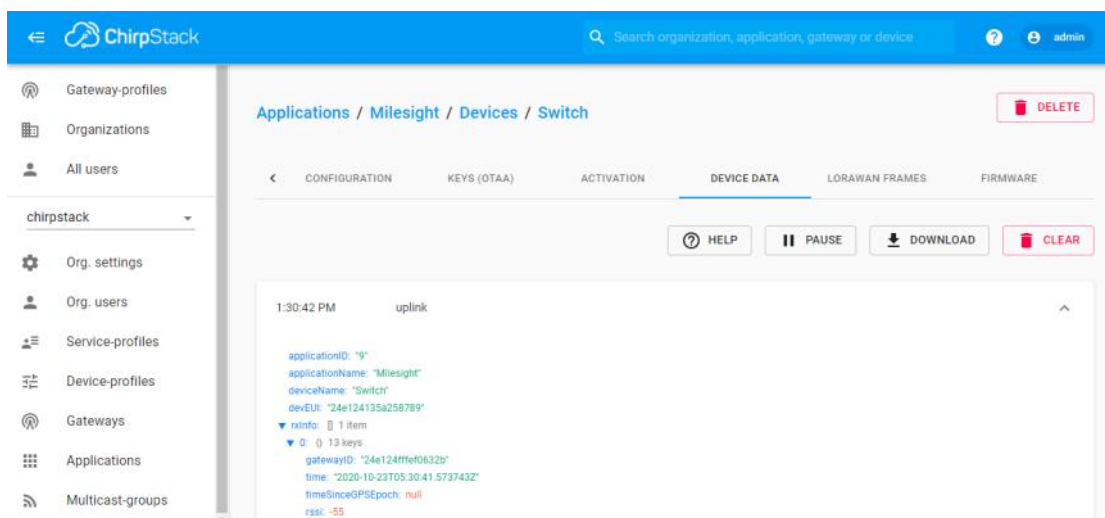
ChirpStack

Search organization, application, gateway or device

admin

Gateway-profiles

Organizations

All users

chirpstack

Org. settings

Org. users

Service-profiles

Device-profiles

Gateways

Applications

Multicast-groups

Applications / Milesight / Devices / Switch

DELETE

CONFIGURATION KEYS (OTAA) ACTIVATION DEVICE DATA LORAWAN FRAMES FIRMWARE

HELP PAUSE DOWNLOAD CLEAR

1:30:42 PM uplink

applicationID: "9"
applicationName: "Milesight"
deviceName: "Switch"
devEUI: "24e124135a258789"
rxInfo: [] 1 item
0: {} 13 keys
gatewayID: "24e124fffef0632b"
time: "2020-10-23T05:30:41.573743Z"
timeSinceGPSEpoch: null
rssi: -55